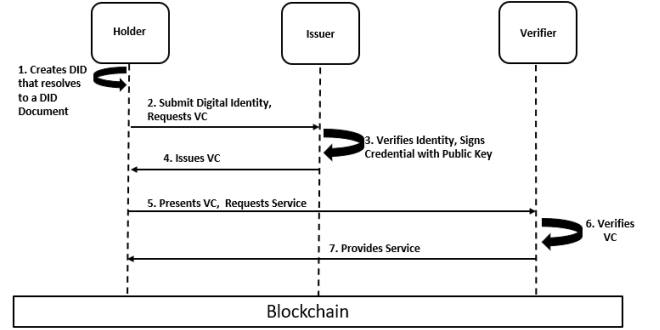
Holder

Issuer

Verifier

1. Creates DID that resolves to a DID Document

2. Submit Digital Identity, Requests VC

3. Verifies Identity, Signs Credential with Public Key

4. Issues VC

5. Presents VC, Requests Service

6. Verifies VC

7. Provides Service

Blockchain